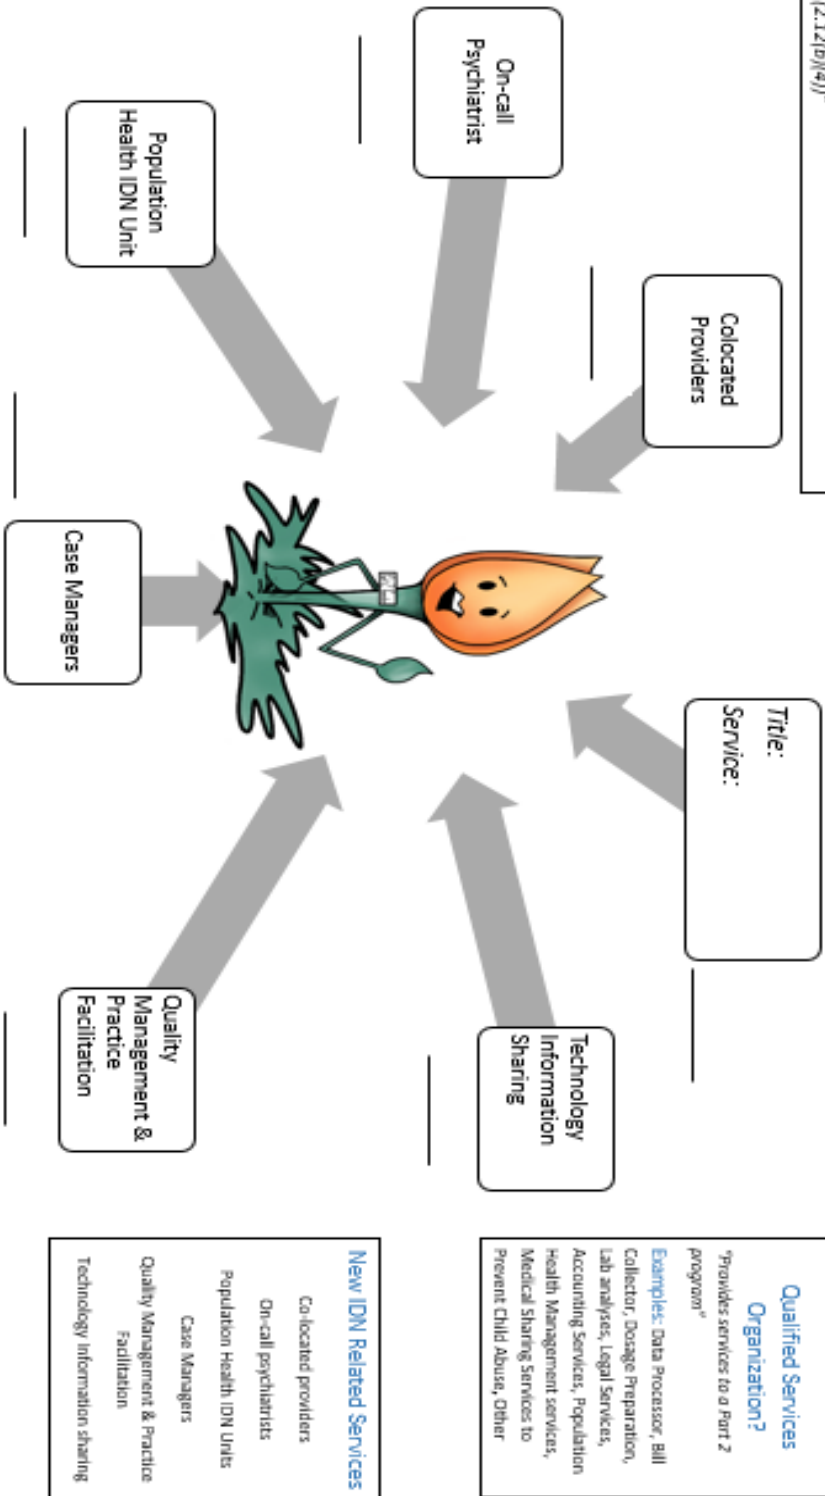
(2.11(b)(4))

On-call Psychiatrist

Colocated Providers

Population Health IDN Unit

Case Managers

Title:
Service:

Quality Management & Practice Facilitation

Technology Information Sharing

Qualified Services Organization?
"Provides services to a Part 2 program"
Examples: Data Processor, Bill Collector, Dosage Preparation, Lab analyses, Legal Services, Accounting Services, Population Health Management services, Medical Sharing Services to Prevent Child Abuse, Other

New IDN Related Services
Co-located providers
On-call psychiatrists
Population Health IDN Units
Case Managers
Quality Management & Practice Facilitation
Technology Information sharing